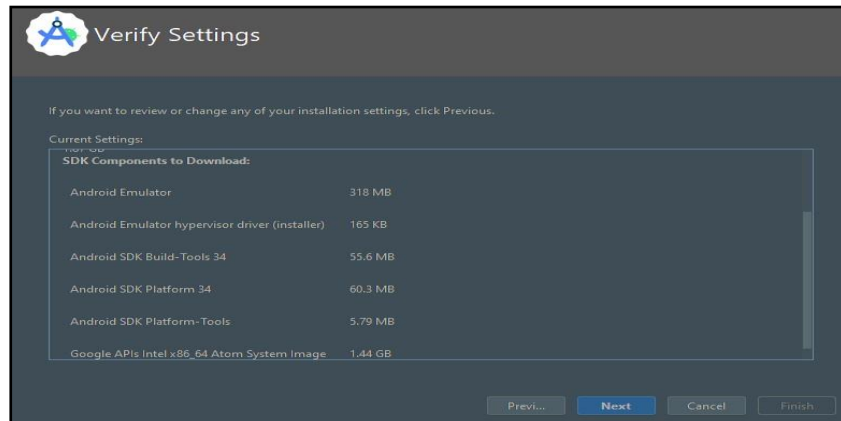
Verify Settings

If you want to review or change any of your installation settings, click Previous.

Current Settings:

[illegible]

SDK Components to Download:

| | |
|---|---|
| Android Emulator | 318 MB |
| Android Emulator hypervisor driver (installer) | 165 KB |
| Android SDK Build-Tools 34 | 55.6 MB |
| Android SDK Platform 34 | 60.3 MB |
| Android SDK Platform-Tools | 5.79 MB |
| Google APIs Intel x86_64 Atom System Image | 1.44 GB |

Previ... Next Cancel Finish